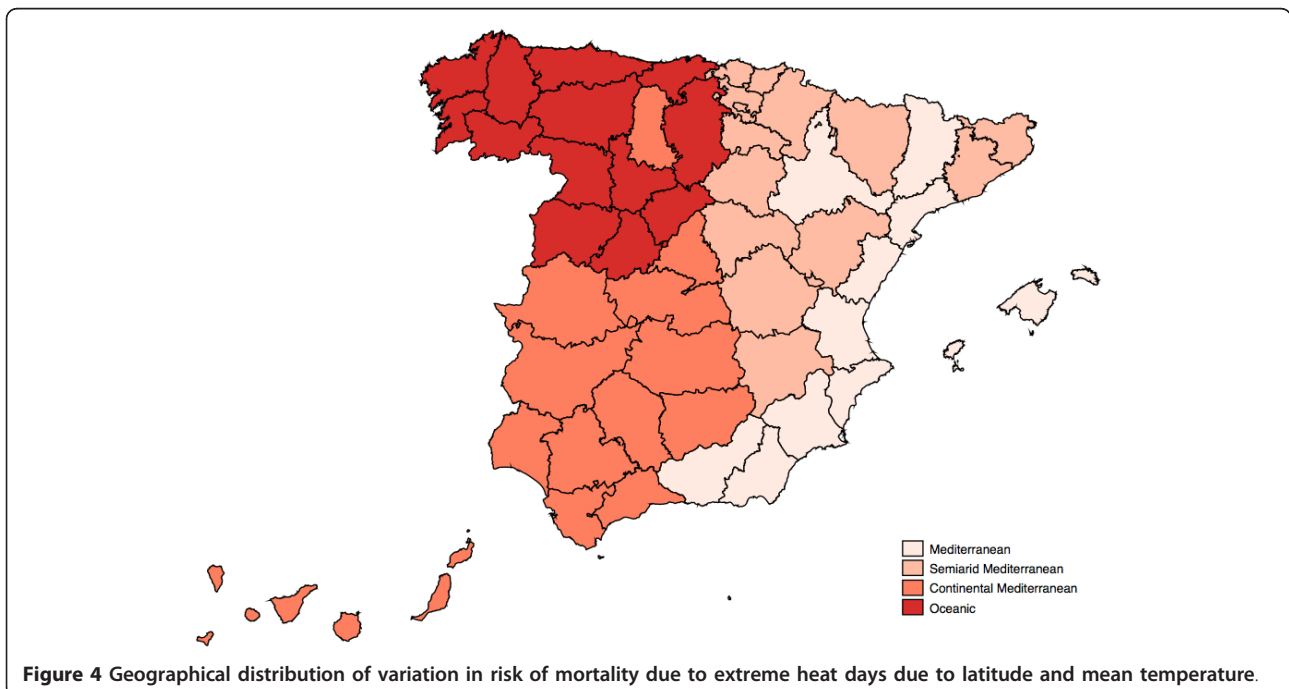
Mediterranean
Semiarid Mediterranean
Continental Mediterranean
Oceanic

**Figure 4** Geographical distribution of variation in risk of mortality due to extreme heat days due to latitude and mean temperature.